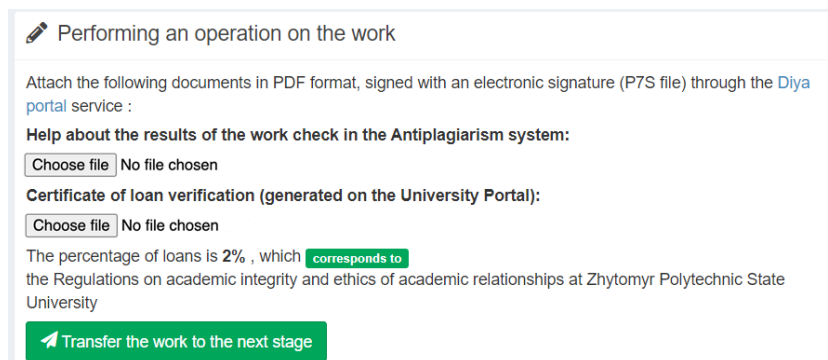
Performing an operation on the work

Attach the following documents in PDF format, signed with an electronic signature (P7S file) through the Diya portal service :

Help about the results of the work check in the Antiplagiarism system:

Choose file No file chosen

Certificate of loan verification (generated on the University Portal):

Choose file No file chosen

The percentage of loans is **2%** , which corresponds to
the Regulations on academic integrity and ethics of academic relationships at Zhytomyr Polytechnic State University

Transfer the work to the next stage